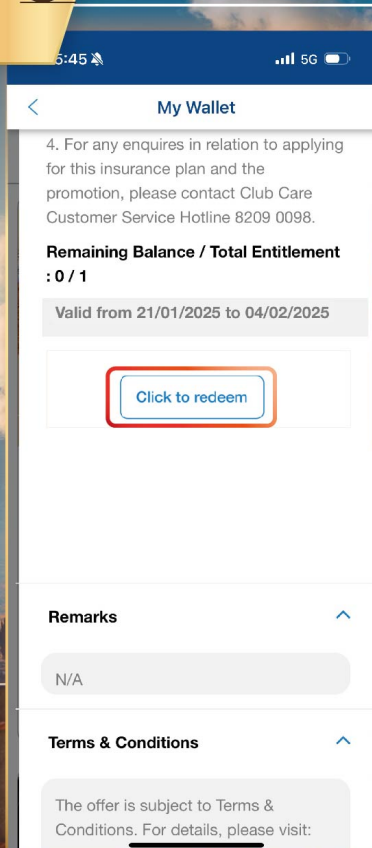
5:45

5G

My Wallet

4. For any enquires in relation to applying for this insurance plan and the promotion, please contact Club Care Customer Service Hotline 8209 0098.

Remaining Balance / Total Entitlement : 0 / 1

Valid from 21/01/2025 to 04/02/2025

Click to redeem

Remarks

N/A

Terms & Conditions

The offer is subject to Terms & Conditions. For details, please visit: